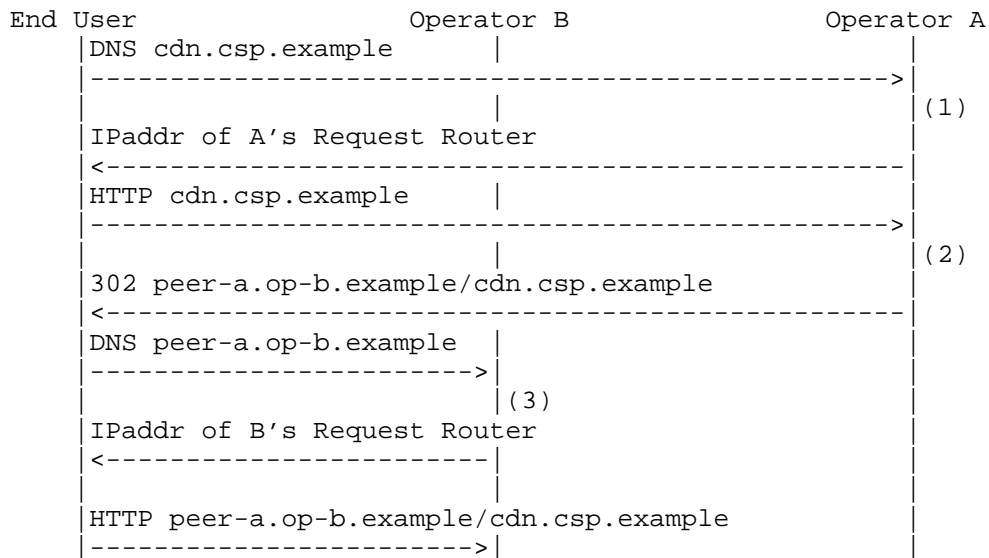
End User Operator B Operator A

DNS cdn.csp.example

(1)

IPaddr of A’s Request Router

HTTP cdn.csp.example

(2)

302 peer-a.op-b.example/cdn.csp.example

DNS peer-a.op-b.example

(3)

IPaddr of B’s Request Router

HTTP peer-a.op-b.example/cdn.csp.example